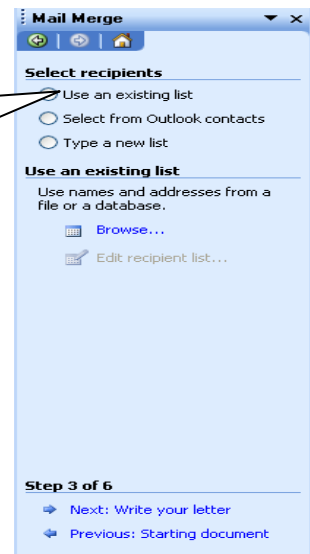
Mail Merge

Select recipients

Use an existing list

Select from Outlook contacts

Type a new list

Use an existing list

Use names and addresses from a file or a database.

Browse...

Edit recipient list...

Step 3 of 6

Next: Write your letter

Previous: Starting document